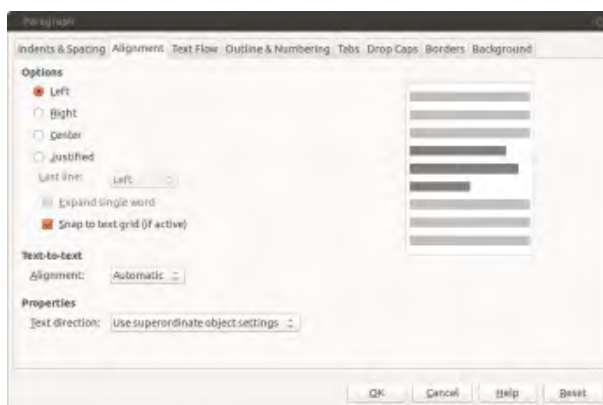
Paragraph

Indents & Spacing | Alignment | Text Flow | Outline & Numbering | Tabs | Drop Caps | Borders | Background

Options
Left
Right
Center
Justified
Last line: Left
Expand single word
Snap to text grid (if active)

Text-to-text
Alignment: Automatic

Properties
Text direction: Use superordinate object settings

OK | Cancel | Help | Reset